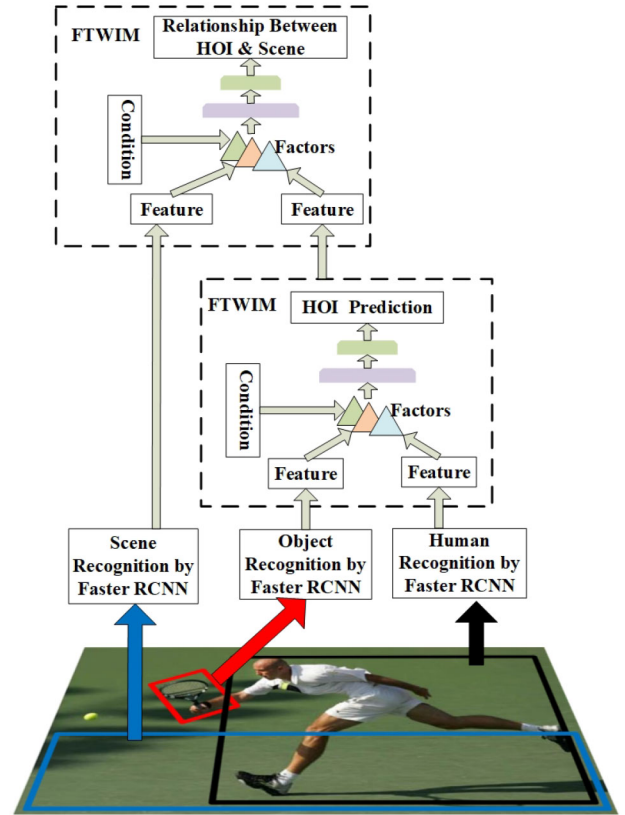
FTWIM

Relationship Between HOI & Scene

Condition

Factors

Feature

Feature

FTWIM

HOI Prediction

Condition

Factors

Feature

Feature

Scene Recognition by Faster RCNN

Object Recognition by Faster RCNN

Human Recognition by Faster RCNN